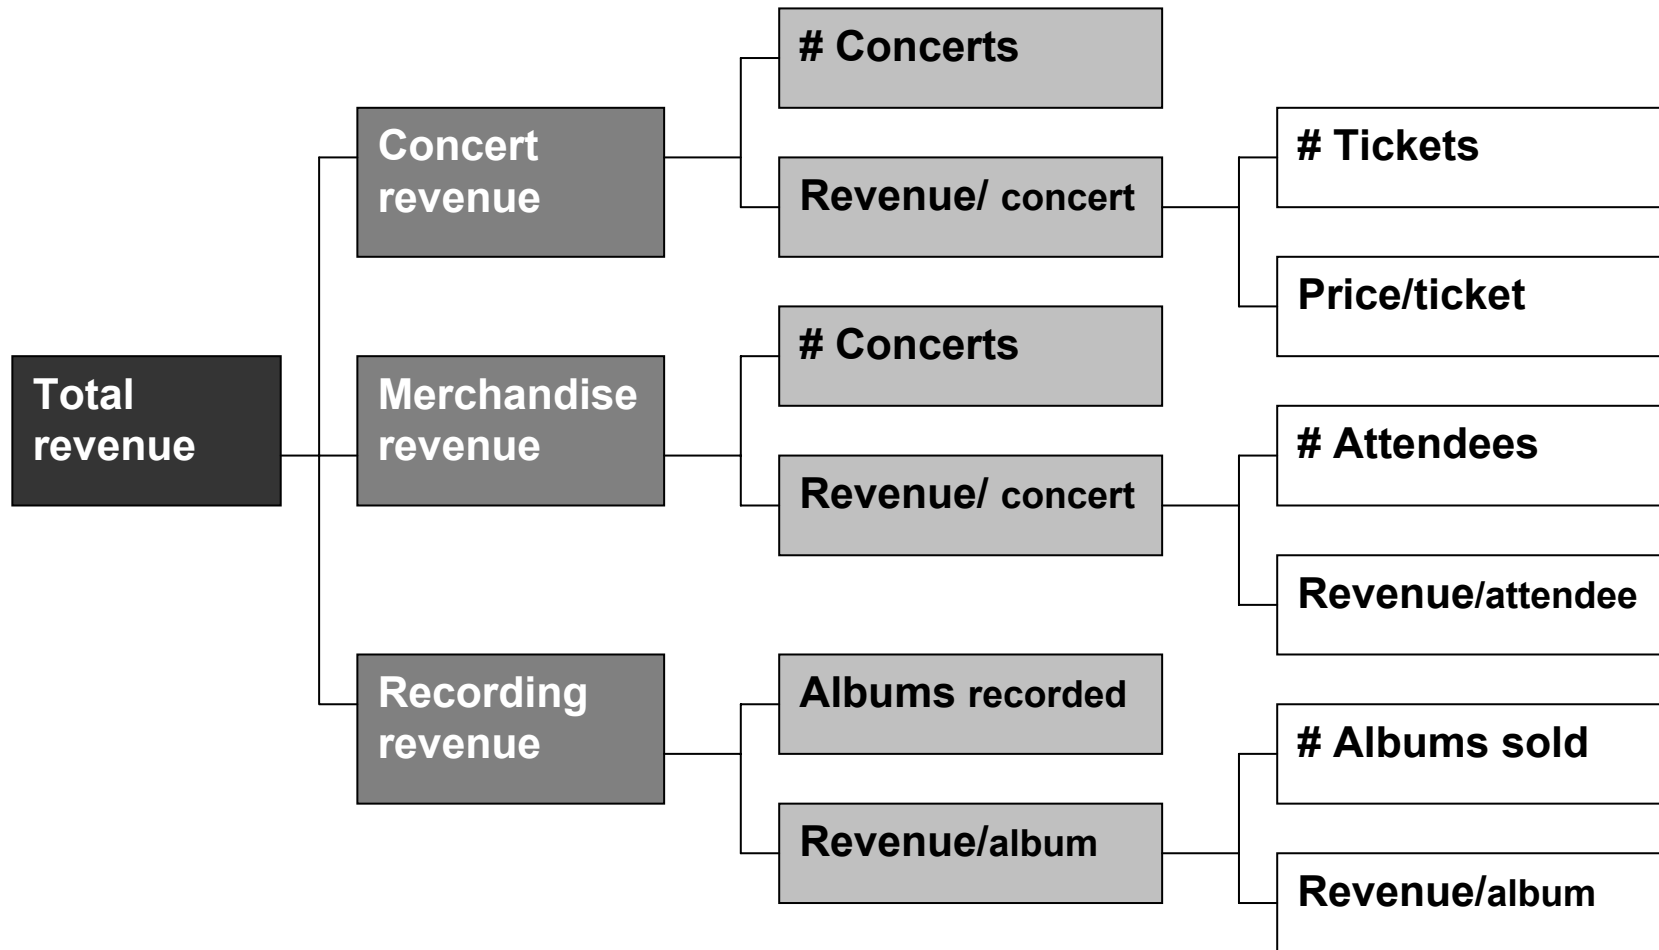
Total revenue

Concert revenue

# Concerts

Revenue/ concert

# Tickets

Price/ticket

Merchandise revenue

# Concerts

Revenue/ concert

# Attendees

Revenue/attendee

Recording revenue

Albums recorded

Revenue/album

# Albums sold

Revenue/album